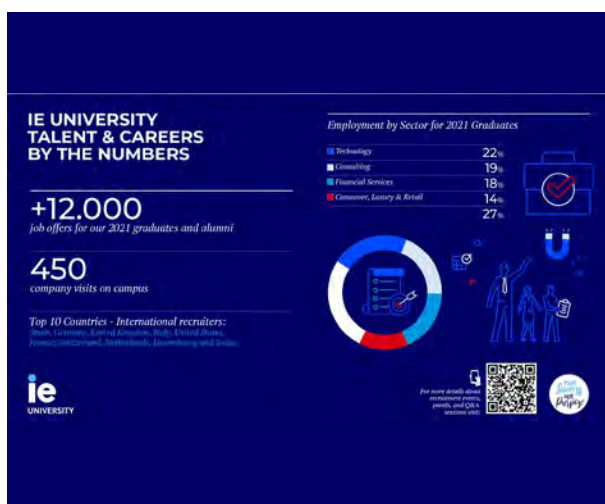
IE UNIVERSITY TALENT & CAREERS BY THE NUMBERS

+12.000
job offers for our 2021 graduates and alumni

450
company visits on campus

Top 10 Countries - International recruiters:
Spain, Germany, United Kingdom, Italy, United States, France, Switzerland, Netherlands, Luxembourg and India.

ie
UNIVERSITY

Employment by Sector for 2021 Graduates

| | |
|---|---|
| Technology | 22% |
| Consulting | 19% |
| Financial Services | 18% |
| Consumer, Luxury & Retail | 14% |
| | 27% |

For more details about recruitment events, panels, and Q&A sessions visit:

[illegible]